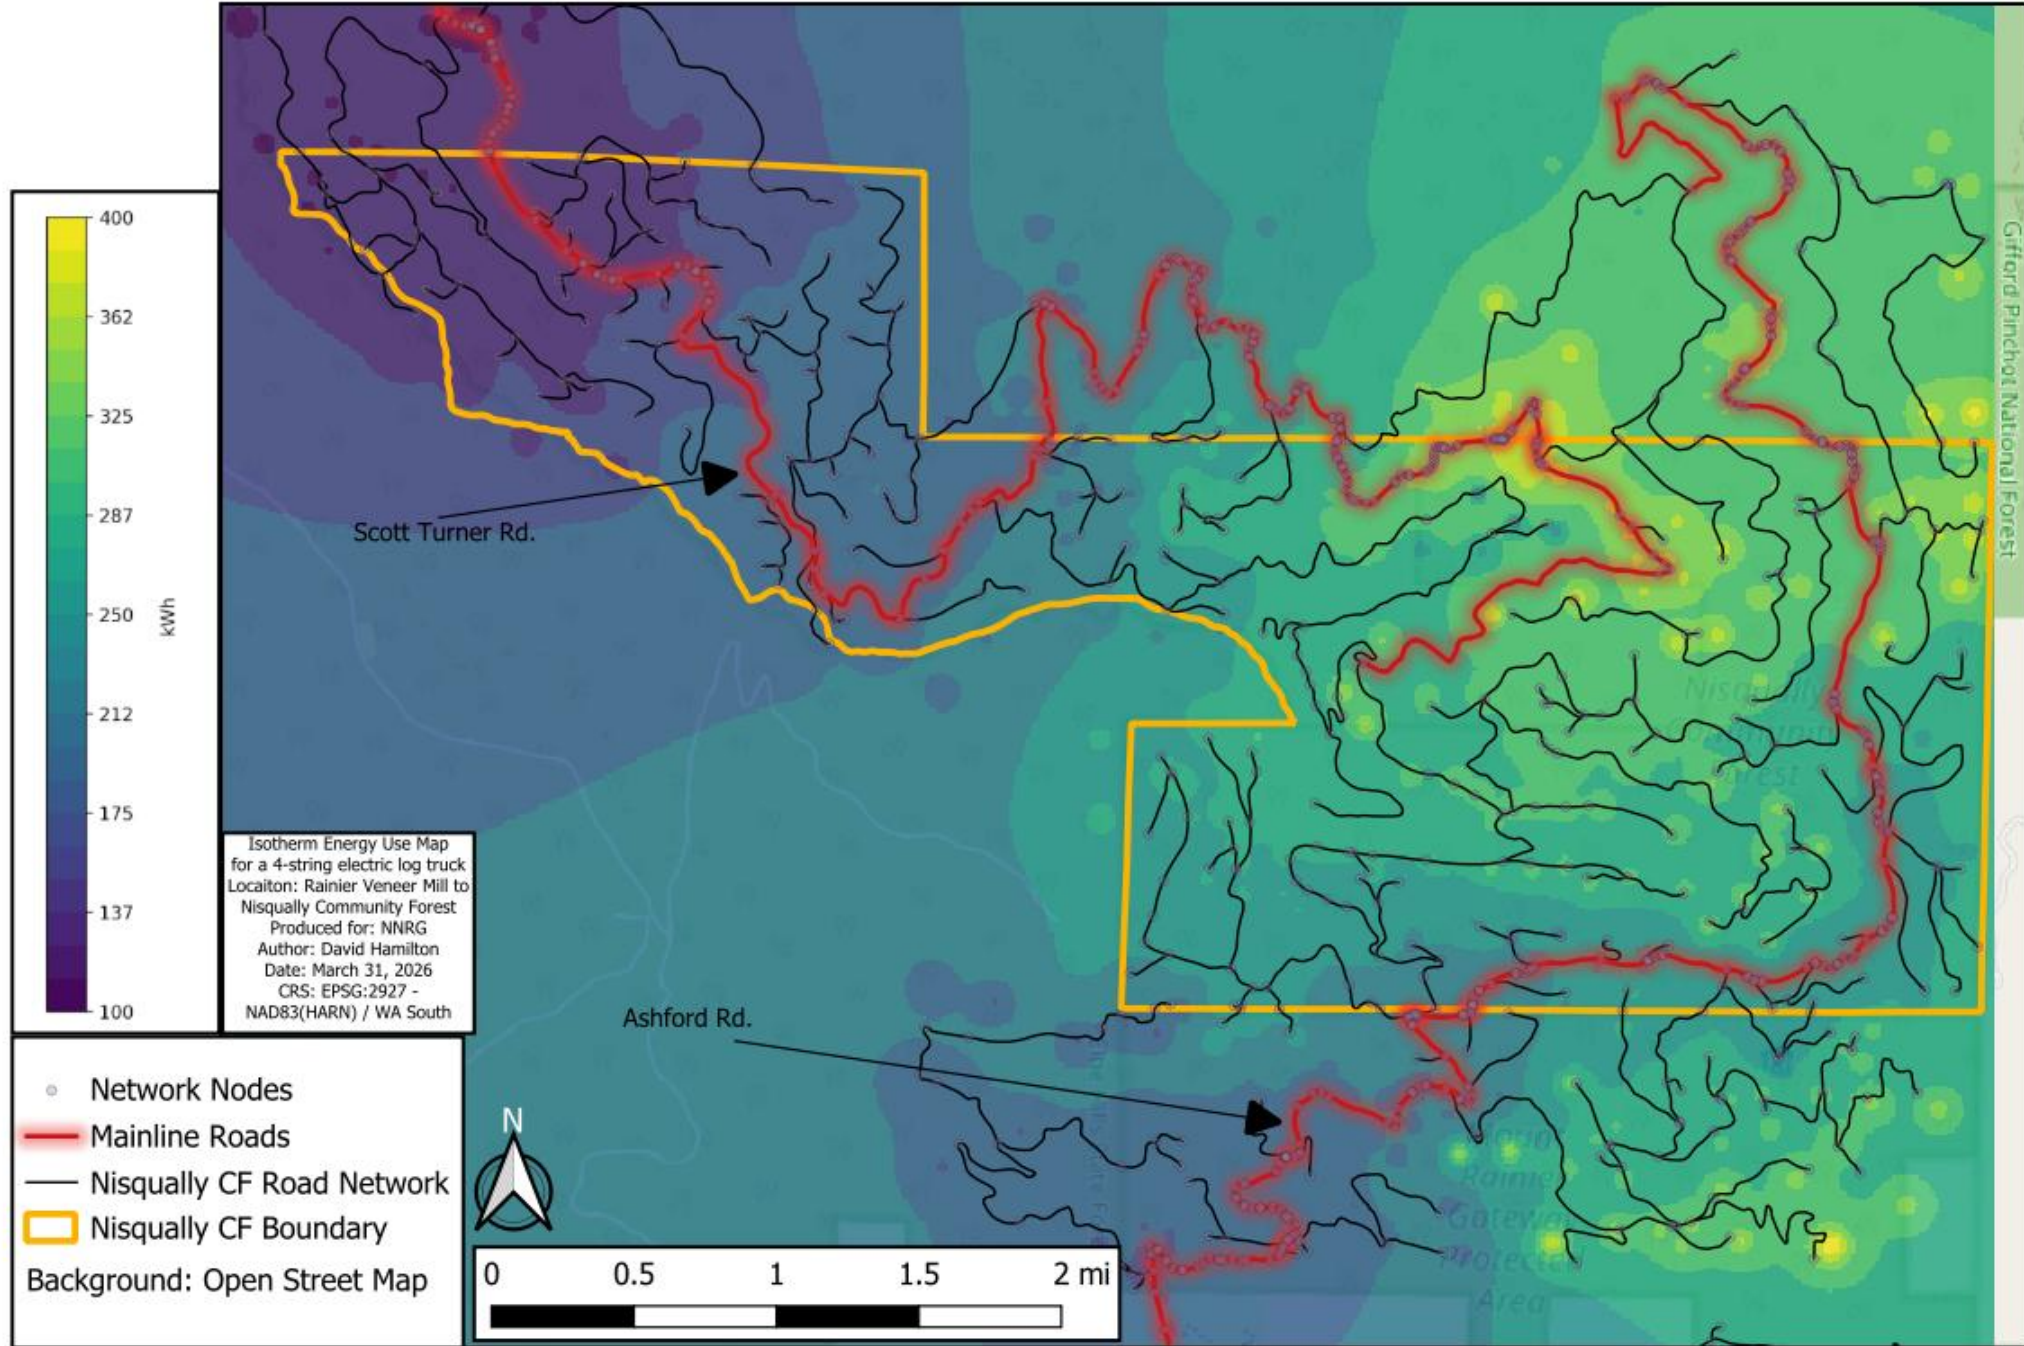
400
362
325
287
250
212
175
137
100
kWh

Isotherm Energy Use Map for a 4-string electric log truck
Locaiton: Rainier Veneer Mill to Nisqually Community Forest
Produced for: NNRG
Author: David Hamilton
Date: March 31, 2026
CRS: EPSG:2927 - NAD83(HARN) / WA South

Scott Turner Rd.

Ashford Rd.

Gifford Pinchot National Forest

Nisqually Community Forest

Mount Rainier Gateway Protected Area

Network Nodes
Mainline Roads
Nisqually CF Road Network
Nisqually CF Boundary
Background: Open Street Map

N

0 0.5 1 1.5 2 mi